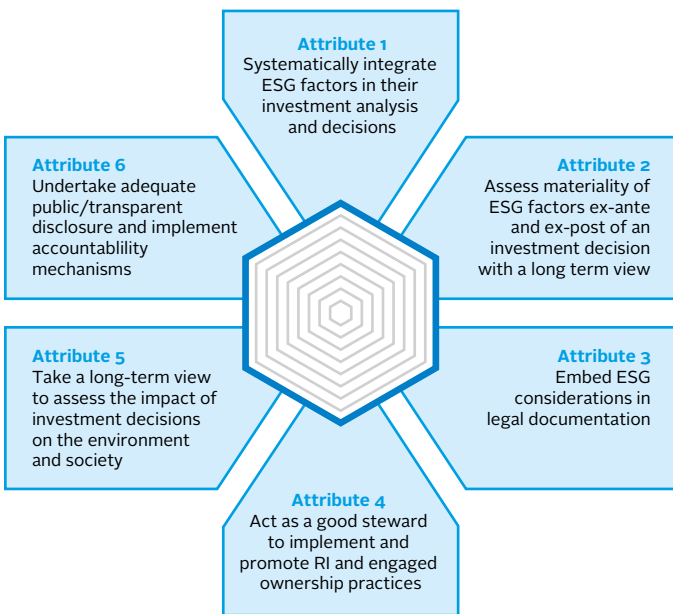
Attribute 1
Systematically integrate ESG factors in their investment analysis and decisions

Attribute 2
Assess materiality of ESG factors ex-ante and ex-post of an investment decision with a long term view

Attribute 3
Embed ESG considerations in legal documentation

Attribute 4
Act as a good steward to implement and promote RI and engaged ownership practices

Attribute 5
Take a long-term view to assess the impact of investment decisions on the environment and society

Attribute 6
Undertake adequate public/transparent disclosure and implement accountablility mechanisms